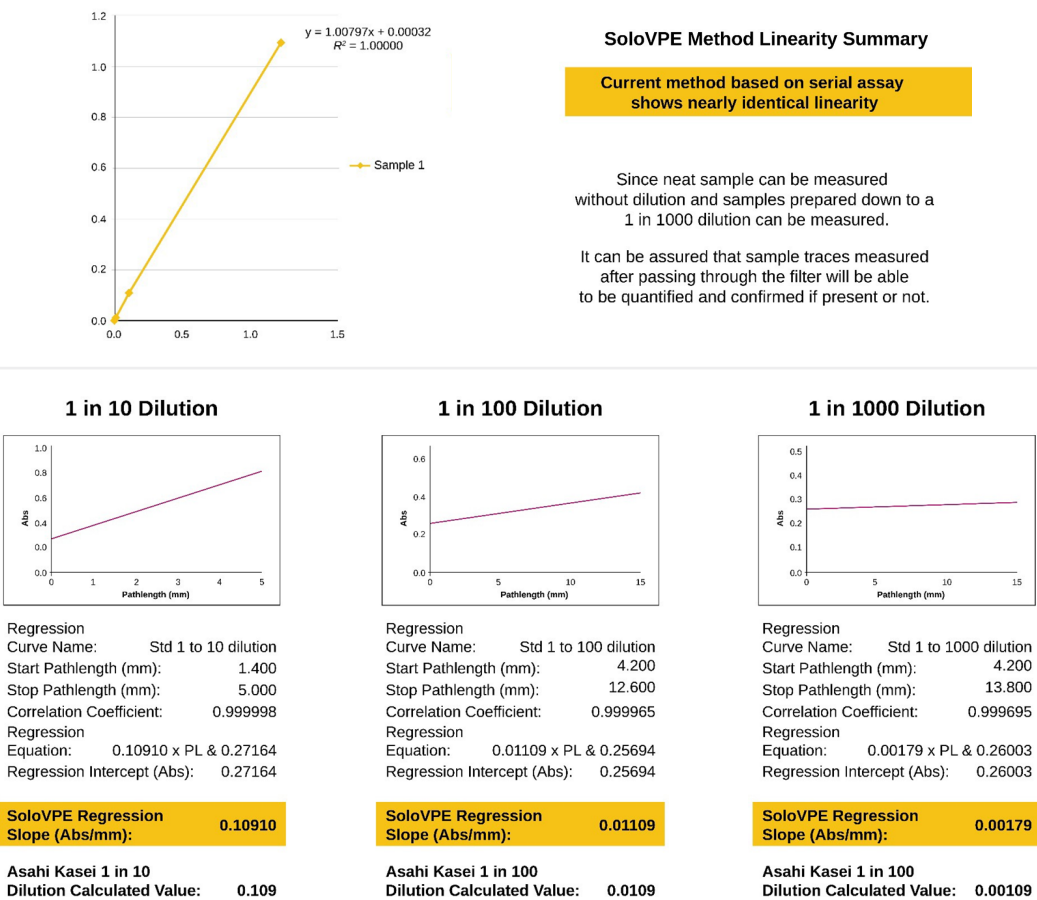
1.2
1.0
0.8
0.6
0.4
0.2
0.0
0.0 0.5 1.0 1.5

y = 1.00797x + 0.00032
$R^2$ = 1.00000

Sample 1

SoloVPE Method Linearity Summary

Current method based on serial assay shows nearly identical linearity

Since neat sample can be measured without dilution and samples prepared down to a 1 in 1000 dilution can be measured.

It can be assured that sample traces measured after passing through the filter will be able to be quantified and confirmed if present or not.

1 in 10 Dilution

1.0
0.8
0.6
0.4
0.0
0.0
Abs
0 1 2 3 4 5
Pathlength (mm)

Regression
Curve Name: Std 1 to 10 dilution
Start Pathlength (mm): 1.400
Stop Pathlength (mm): 5.000
Correlation Coefficient: 0.999998
Regression
Equation: 0.10910 x PL & 0.27164
Regression Intercept (Abs): 0.27164

SoloVPE Regression Slope (Abs/mm): 0.10910

Asahi Kasei 1 in 10 Dilution Calculated Value: 0.109

1 in 100 Dilution

0.6
0.4
0.2
0.0
Abs
0 5 10 15
Pathlength (mm)

Regression
Curve Name: Std 1 to 100 dilution
Start Pathlength (mm): 4.200
Stop Pathlength (mm): 12.600
Correlation Coefficient: 0.999965
Regression
Equation: 0.01109 x PL & 0.25694
Regression Intercept (Abs): 0.25694

SoloVPE Regression Slope (Abs/mm): 0.01109

Asahi Kasei 1 in 100 Dilution Calculated Value: 0.0109

1 in 1000 Dilution

0.5
0.4
0.3
0.2
0.1
0.0
Abs
0 5 10 15
Pathlength (mm)

Regression
Curve Name: Std 1 to 1000 dilution
Start Pathlength (mm): 4.200
Stop Pathlength (mm): 13.800
Correlation Coefficient: 0.999695
Regression
Equation: 0.00179 x PL & 0.26003
Regression Intercept (Abs): 0.26003

SoloVPE Regression Slope (Abs/mm): 0.00179

Asahi Kasei 1 in 100 Dilution Calculated Value: 0.00109